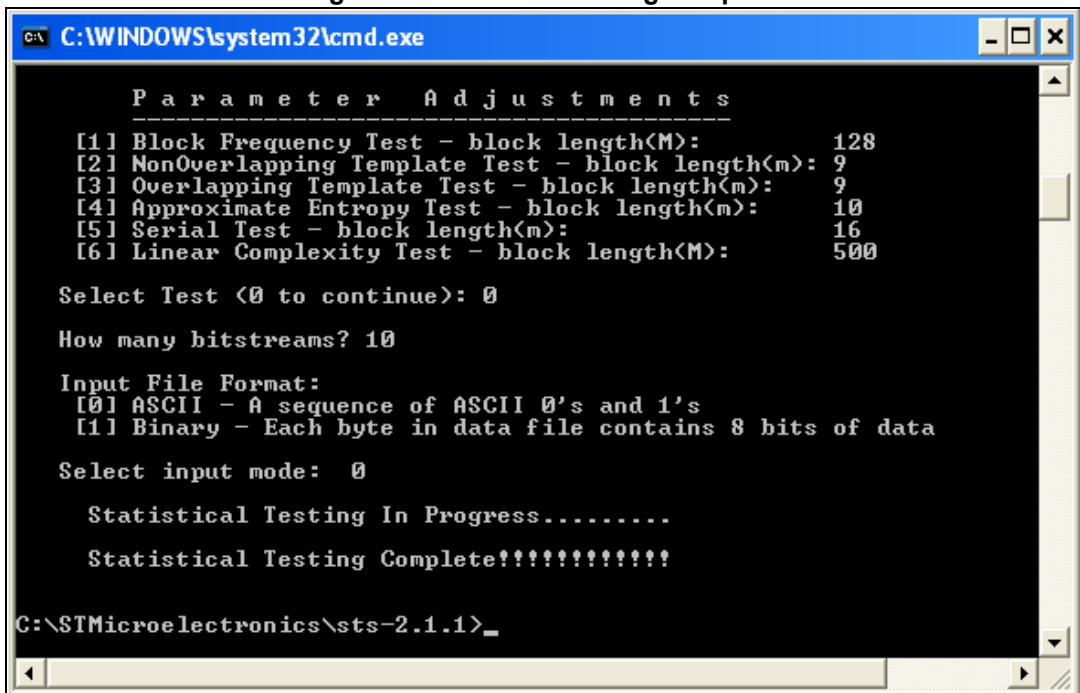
C:\WINDOWS\system32\cmd.exe

P a r a m e t e r   A d j u s t m e n t s
-----------------------------------------
[1] Block Frequency Test - block length(M): 128
[2] NonOverlapping Template Test - block length(m): 9
[3] Overlapping Template Test - block length(m): 9
[4] Approximate Entropy Test - block length(m): 10
[5] Serial Test - block length(m): 16
[6] Linear Complexity Test - block length(M): 500

Select Test (0 to continue): 0

How many bitstreams? 10

Input File Format:
[0] ASCII - A sequence of ASCII 0's and 1's
[1] Binary - Each byte in data file contains 8 bits of data

Select input mode: 0

Statistical Testing In Progress.........

Statistical Testing Complete!!!!!!!!!!!!

C:\STMicroelectronics\sts-2.1.1>_